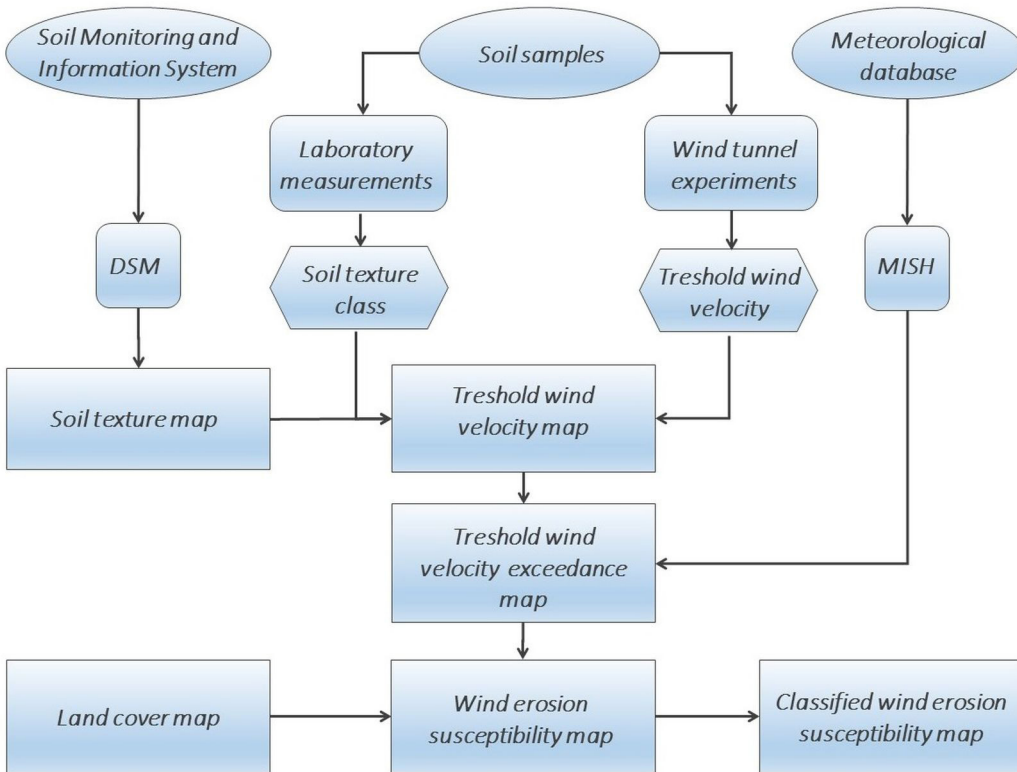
Soil Monitoring and Information System

Soil samples

Meteorological database

Laboratory measurements

Wind tunnel experiments

DSM

Soil texture class

Treshold wind velocity

MISH

Soil texture map

Treshold wind velocity map

Treshold wind velocity exceedance map

Land cover map

Wind erosion susceptibility map

Classified wind erosion susceptibility map